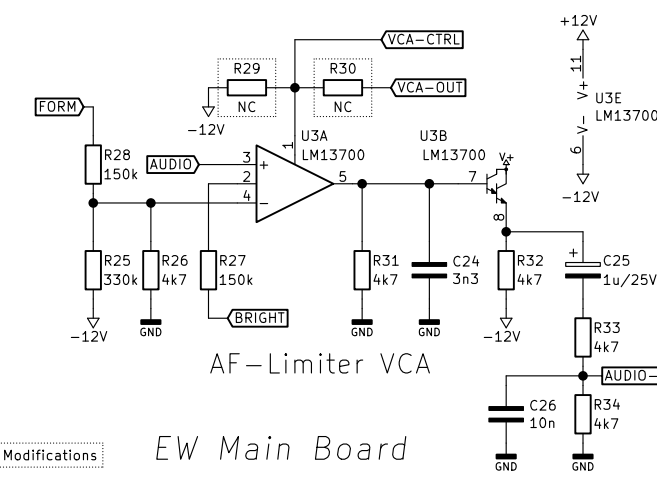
+12V
11
V+
U3E
LM13700
V−
6
−12V

VCA−CTRL
R29
NC
R30
NC
VCA−OUT
−12V
1
U3A
LM13700
FORM
R28
150k
AUDIO
3
+
2
4
−
5
U3B
LM13700
7
V+
8
R25
330k
R26
4k7
R27
150k
R31
4k7
C24
3n3
R32
4k7
C25
1u/25V
+
−12V
GND
BRIGHT
GND
GND
−12V
R33
4k7
AF−Limiter VCA
AUDIO−
C26
10n
R34
4k7
GND
GND
Modifications
EW Main Board